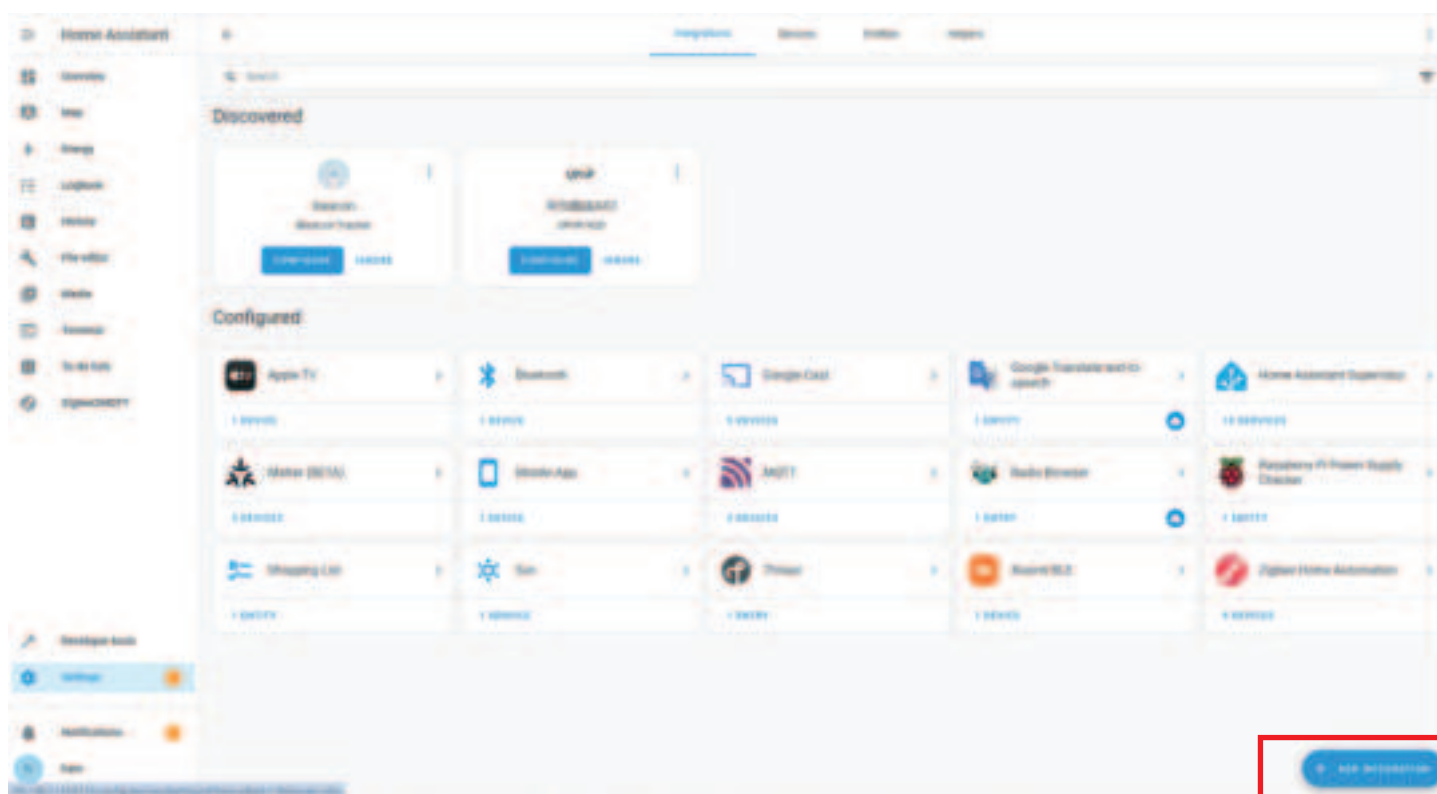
Home Assistant

Overview
Map
Energy
Logbook
History
File editor
Media
Terminal
To-do lists
Zigbee2MQTT

Developer tools
Settings
Notifications

Integrations
Devices
Entities
Helpers

Search

Discovered

iBeacon
iBeacon Tracker
CONFIGURE
IGNORE

UPnP
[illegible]
CONFIGURE
IGNORE

Configured

Apple TV
1 DEVICE

Bluetooth
1 DEVICE

Google Cast
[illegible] DEVICES

Google Translate text-to-speech
1 ENTITY

Home Assistant Supervisor
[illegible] SERVICES

Matter (BETA)
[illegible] DEVICES

Mobile App
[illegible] DEVICE

MQTT
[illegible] DEVICES

Radio Browser
1 ENTRY

Raspberry Pi Power Supply Checker
1 ENTITY

Shopping List
1 ENTITY

Sun
1 SERVICE

Thread
1 ENTRY

Xiaomi BLE
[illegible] DEVICES

Zigbee Home Automation
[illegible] DEVICES

ADD INTEGRATION